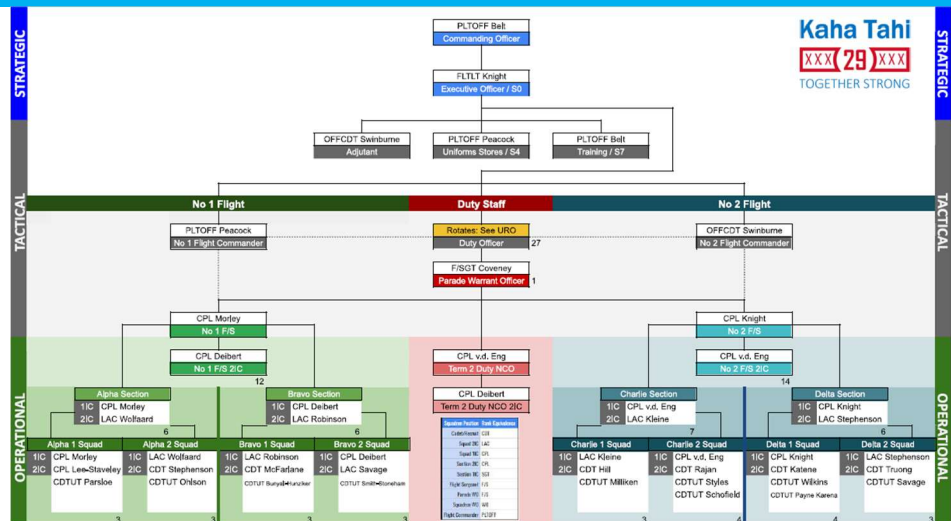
STRATEGIC

PLTOFF Belt
Commanding Officer

Kaha Tahi
XXX 29 XXX
TOGETHER STRONG

STRATEGIC

FLTLT Knight
Executive Officer / S0

OFFCDT Swinburne
Adjutant

PLTOFF Peacock
Uniforms Stores / S4

PLTOFF Belt
Training / S7

TACTICAL

No 1 Flight

Duty Staff

No 2 Flight

TACTICAL

PLTOFF Peacock
No 1 Flight Commander

Rotates: See URO
Duty Officer 27

OFFCDT Swinburne
No 2 Flight Commander

F/SGT Coveney
Parade Warrant Officer 1

CPL Morley
No 1 F/S

CPL Knight
No 2 F/S

CPL Deibert
No 1 F/S 2IC
12

CPL v.d. Eng
Term 2 Duty NCO

CPL v.d. Eng
No 2 F/S 2IC
14

OPERATIONAL

Alpha Section
1IC CPL Morley
2IC LAC Wolfaard
6

Bravo Section
1IC CPL Deibert
2IC LAC Robinson
6

CPL Deibert
Term 2 Duty NCO 2IC

Charlie Section
1IC CPL v.d. Eng
2IC LAC Kleine
7

Delta Section
1IC CPL Knight
2IC LAC Stephenson
6

OPERATIONAL

Alpha 1 Squad
1IC CPL Morley
2IC CPL Lee-Staveley
CDTUT Parsloe
3

Alpha 2 Squad
1IC LAC Wolfaard
2IC CDT Stephenson
CDTUT Ohlson
3

Bravo 1 Squad
1IC LAC Robinson
2IC CDT McFarlane
CDTUT Bunyal-Hunziker
3

Bravo 2 Squad
1IC CPL Deibert
2IC LAC Savage
CDTUT Smith-Stoneham
3

| Squadron Position | Rank Equivalence |
|---|---|
| Cadet/Airman | CDT |
| Squad 2IC | LAC |
| Squad 1IC | CPL |
| Section 2IC | CPL |
| Section 1IC | SGT |
| Flight Sergeant | F/S |
| Parade WO | F/S |
| Squadron WO | W/O |
| Flight Commander | PLTOFF |

Charlie 1 Squad
1IC LAC Kleine
2IC CDT Hill
CDTUT Milliken
3

Charlie 2 Squad
1IC CPL v.d. Eng
2IC CDT Rajan
CDTUT Styles
CDTUT Schofield
4

Delta 1 Squad
1IC CPL Knight
2IC CDT Katene
CDTUT Wilkins
CDTUT Payne Karena
4

Delta 2 Squad
1IC LAC Stephenson
2IC CDT Truong
CDTUT Savage
3